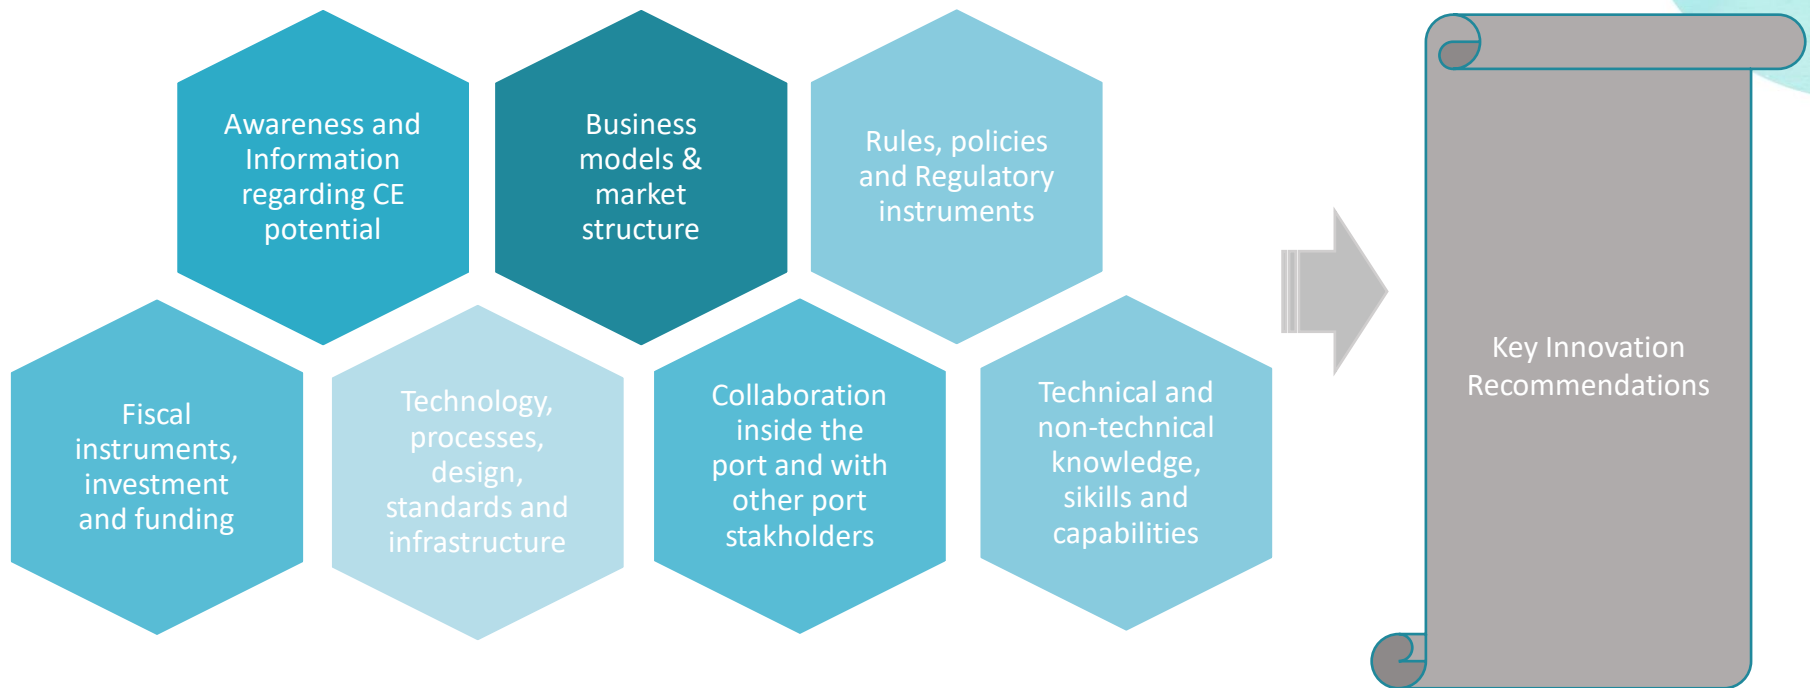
Awareness and Information regarding CE potential

Business models & market structure

Rules, policies and Regulatory instruments

Fiscal instruments, investment and funding

Technology, processes, design, standards and infrastructure

Collaboration inside the port and with other port stakholders

Technical and non-technical knowledge, sikills and capabilities

Key Innovation Recommendations